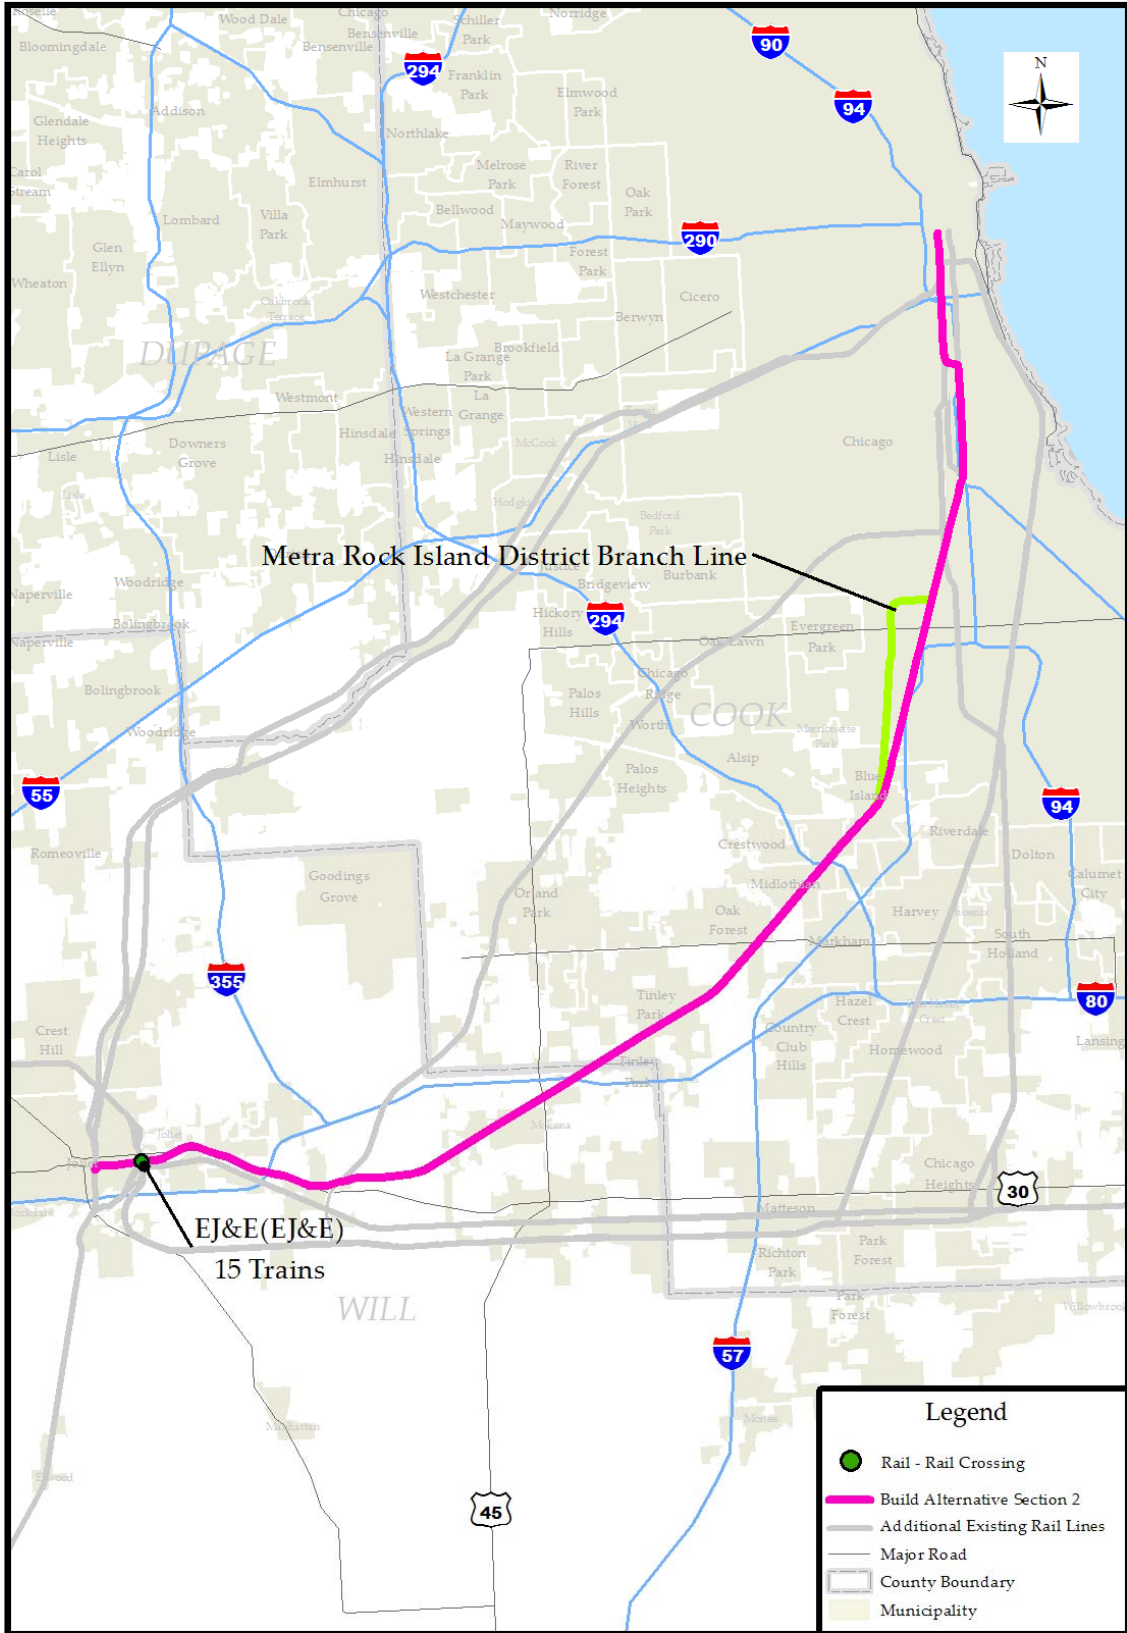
N

Roselle
Wood Dale
Chicago
Bensenville
Schiller Park
Norridge
90
Bloomingdale
Bensenville
294
Franklin Park
Elmwood Park
94
Addison
Northlake
Glendale Heights
Melrose Park
River Forest
Carol Stream
Elmhurst
Oak Park
Bellwood
Lombard
Villa Park
Maywood
290
Forest Park
Glen Ellyn
Wheaton
Oakbrook Terrace
Westchester
Cicero
Berwyn
DUPAGE
La Grange Park
Brookfield
Westmont
La Grange
Western Springs
Hinsdale
Hinsdale
McCook
Chicago
Downers Grove
Lisle
Lisle
Hodgkins
Bedford Park
Metra Rock Island District Branch Line
Burbank
Bridgeview
Woodridge
Naperville
Hickory Hills
294
Bolingbrook
Oak Lawn
Evergreen Park
Naperville
Chicago Ridge
Bolingbrook
Palos Hills
Worth
COOK
Woodridge
Marquette Park
Alsip
Palos Heights
Blue Island
55
94
Riverdale
Romeoville
Crestwood
Dolton
Midlothian
Calumet City
Goodings Grove
Orland Park
Oak Forest
Harvey
South Holland
Markham
355
Tinley Park
Hazel Crest
80
Crest Hill
Country Club Hills
Homewood
Lansing
Tinley Park
Joliet
Chicago Heights
30
Matteson
EJ&E(EJ&E)
15 Trains
Richton Park
Park Forest
WILL
Park Forest
57
Legend
Rail - Rail Crossing
Build Alternative Section 2
Additional Existing Rail Lines
Major Road
County Boundary
Municipality
45